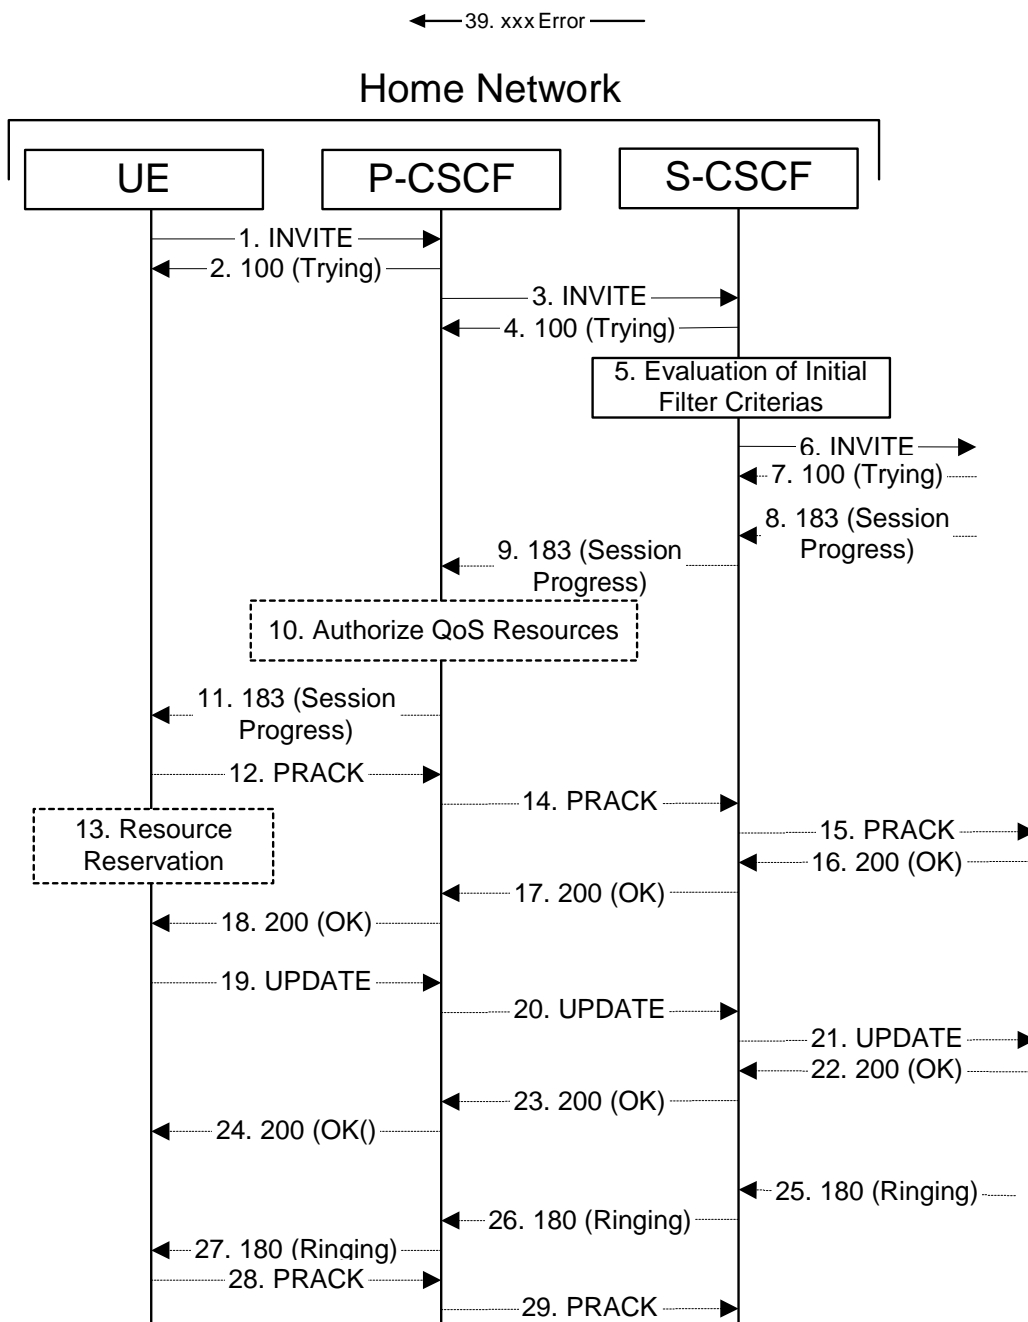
39. xxx Error

Home Network

UE

P-CSCF

S-CSCF

1. INVITE

2. 100 (Trying)

3. INVITE

4. 100 (Trying)

5. Evaluation of Initial Filter Criterias

6. INVITE

7. 100 (Trying)

8. 183 (Session Progress)

9. 183 (Session Progress)

10. Authorize QoS Resources

11. 183 (Session Progress)

12. PRACK

14. PRACK

13. Resource Reservation

15. PRACK

16. 200 (OK)

17. 200 (OK)

18. 200 (OK)

19. UPDATE

20. UPDATE

21. UPDATE

22. 200 (OK)

23. 200 (OK)

24. 200 (OK()

25. 180 (Ringing)

26. 180 (Ringing)

27. 180 (Ringing)

28. PRACK

29. PRACK